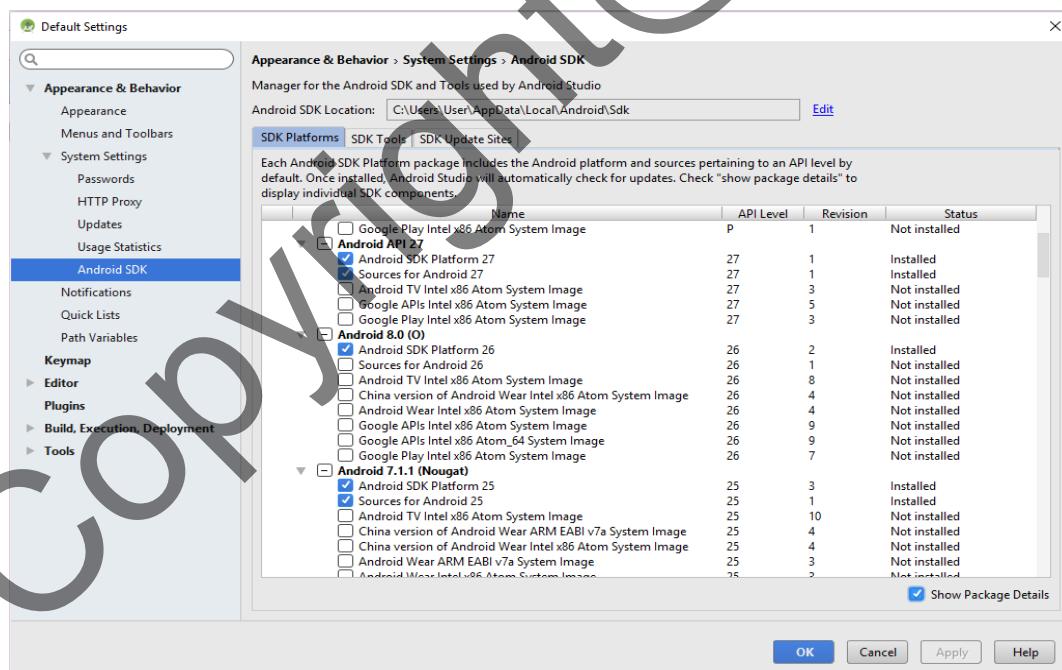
Default Settings

Appearance & Behavior
Appearance
Menus and Toolbars
System Settings
Passwords
HTTP Proxy
Updates
Usage Statistics
Android SDK
Notifications
Quick Lists
Path Variables
Keymap
Editor
Plugins
Build, Execution, Deployment
Tools

Appearance & Behavior › System Settings › Android SDK

Manager for the Android SDK and Tools used by Android Studio

Android SDK Location: C:\Users\User\AppData\Local\Android\Sdk Edit

SDK Platforms | SDK Tools | SDK Update Sites

Each Android SDK Platform package includes the Android platform and sources pertaining to an API level by default. Once installed, Android Studio will automatically check for updates. Check "show package details" to display individual SDK components.

| Name | API Level | Revision | Status |
|---|---|---|---|
| Google Play Intel x86 Atom System Image | P | 1 | Not installed |
| Android API 27 | | | |
| Android SDK Platform 27 | 27 | 1 | Installed |
| Sources for Android 27 | 27 | 1 | Installed |
| Android TV Intel x86 Atom System Image | 27 | 3 | Not installed |
| Google APIs Intel x86 Atom System Image | 27 | 5 | Not installed |
| Google Play Intel x86 Atom System Image | 27 | 3 | Not installed |
| Android 8.0 (O) | | | |
| Android SDK Platform 26 | 26 | 2 | Installed |
| Sources for Android 26 | 26 | 1 | Not installed |
| Android TV Intel x86 Atom System Image | 26 | 8 | Not installed |
| China version of Android Wear Intel x86 Atom System Image | 26 | 4 | Not installed |
| Android Wear Intel x86 Atom System Image | 26 | 4 | Not installed |
| Google APIs Intel x86 Atom System Image | 26 | 9 | Not installed |
| Google APIs Intel x86 Atom_64 System Image | 26 | 9 | Not installed |
| Google Play Intel x86 Atom System Image | 26 | 7 | Not installed |
| Android 7.1.1 (Nougat) | | | |
| Android SDK Platform 25 | 25 | 3 | Installed |
| Sources for Android 25 | 25 | 1 | Installed |
| Android TV Intel x86 Atom System Image | 25 | 10 | Not installed |
| China version of Android Wear ARM EABI v7a System Image | 25 | 4 | Not installed |
| China version of Android Wear Intel x86 Atom System Image | 25 | 4 | Not installed |
| Android Wear ARM EABI v7a System Image | 25 | 3 | Not installed |
| Android Wear Intel x86 Atom System Image | 25 | 3 | Not installed |

Show Package Details

OK Cancel Apply Help

Copyright